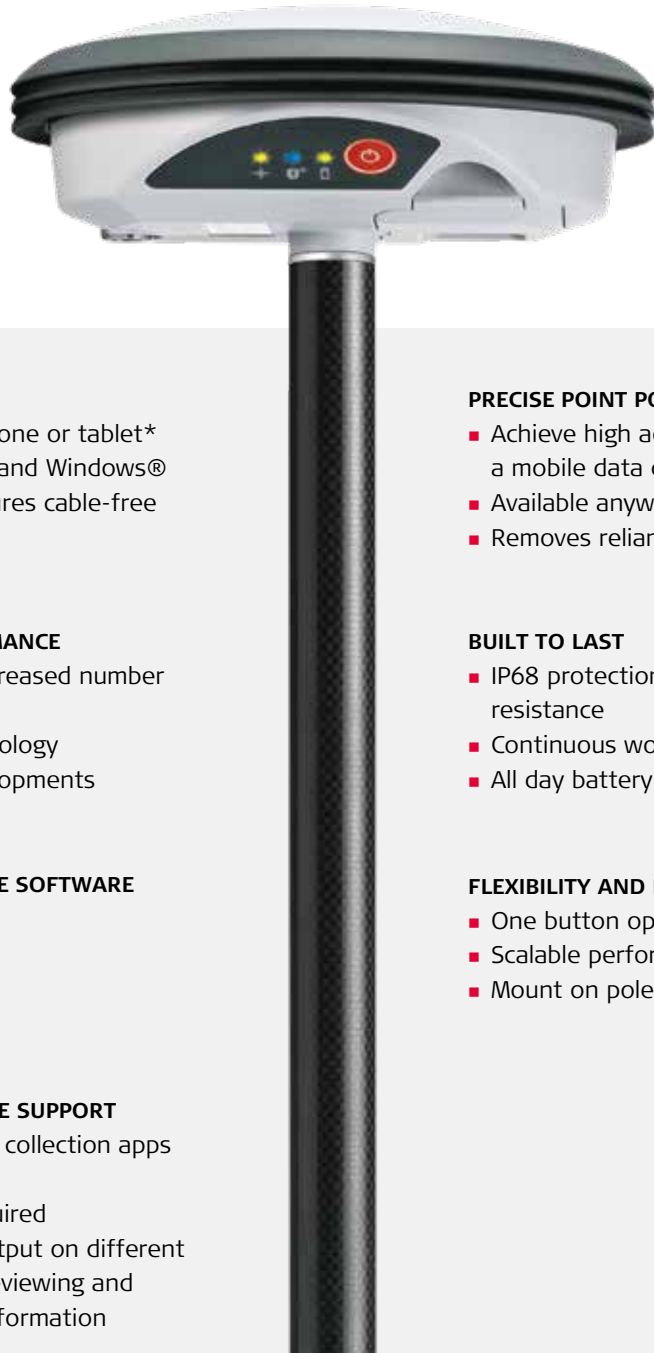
one or tablet*
and Windows®
ures cable-free

MANCE
reased number

ology
opments

E SOFTWARE

E SUPPORT
collection apps

uired
tput on different
viewing and
formation

PRECISE POINT PO
Achieve high ac
a mobile data c
Available anyw
Removes relian

BUILT TO LAST
IP68 protection
resistance
Continuous wo
All day battery

FLEXIBILITY AND
One button op
Scalable perfor
Mount on pole